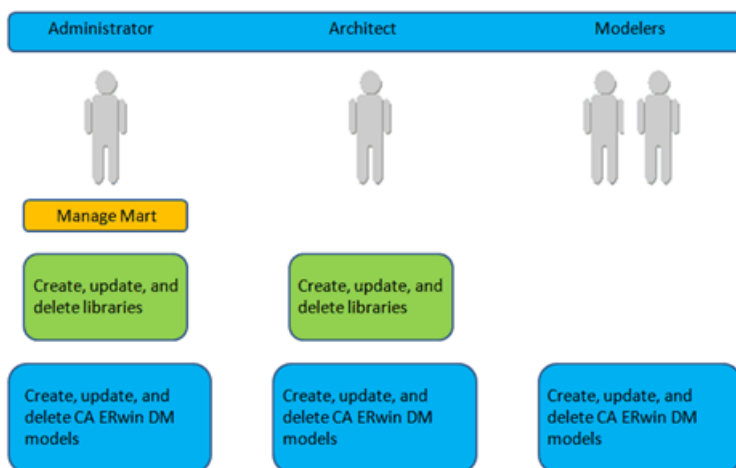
Administrator

Architect

Modelers

Manage Mart

Create, update, and delete libraries

Create, update, and delete libraries

Create, update, and delete CA ERwin DM models

Create, update, and delete CA ERwin DM models

Create, update, and delete CA ERwin DM models